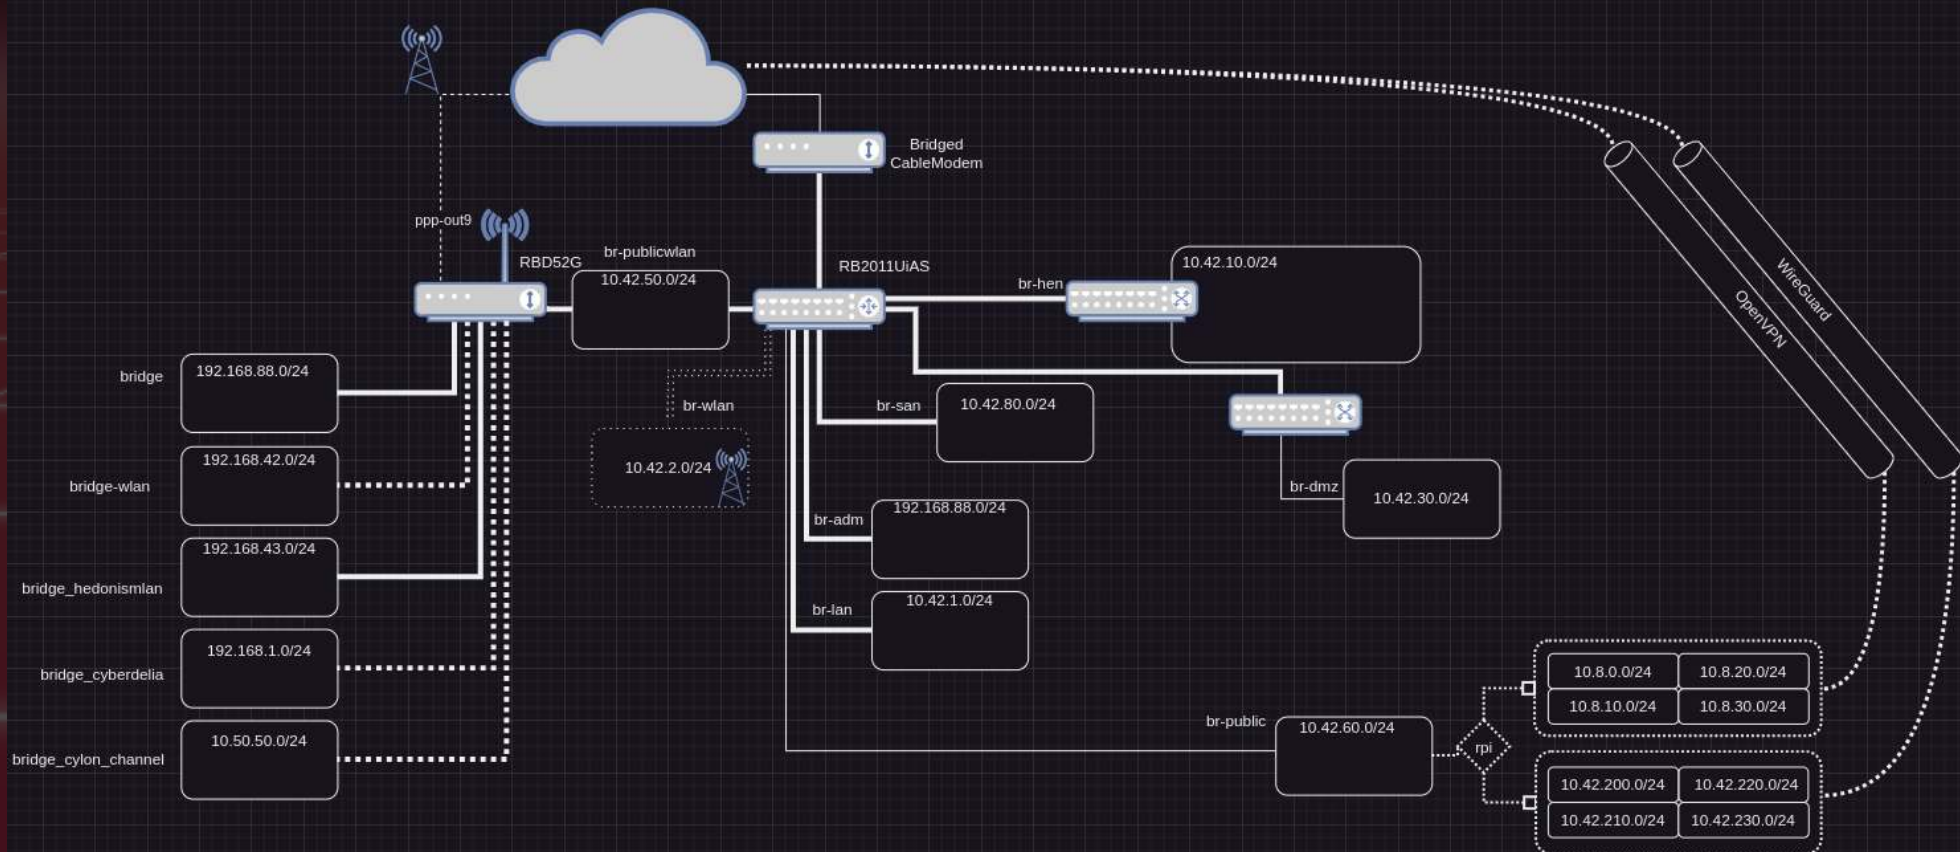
Bridged CableModem

ppp-out9

RBD52G

br-publicwlan

10.42.50.0/24

RB2011UiAS

br-hen

10.42.10.0/24

WireGuard

OpenVPN

bridge

192.168.88.0/24

br-wlan

bridge-wlan

192.168.42.0/24

10.42.2.0/24

br-san

10.42.80.0/24

br-dmz

10.42.30.0/24

bridge_hedonismlan

192.168.43.0/24

br-adm

192.168.88.0/24

br-lan

10.42.1.0/24

bridge_cyberdelia

192.168.1.0/24

bridge_cylon_channel

10.50.50.0/24

br-public

10.42.60.0/24

rpi

| 10.8.0.0/24 | 10.8.20.0/24 |
|---|---|
| 10.8.10.0/24 | 10.8.30.0/24 |

| 10.42.200.0/24 | 10.42.220.0/24 |
|---|---|
| 10.42.210.0/24 | 10.42.230.0/24 |